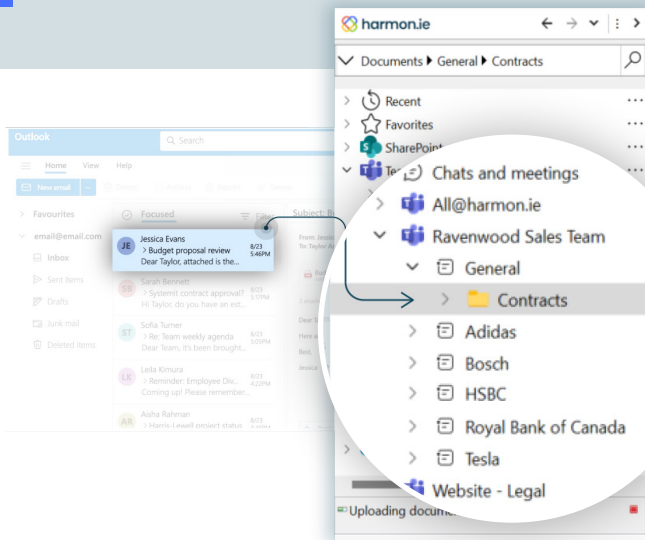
Outlook

Search

Home View Help

New email

Favourites

email@email.com

Inbox

Sent Items

Drafts

Junk mail

Deleted Items

Focused

Jessica Evans
> Budget proposal review
Dear Taylor, attached is the...
8/23 5:46PM

Sarah Bennett
> Systemit contract approval?
Hi Taylor, do you have an est...
8/23 5:51PM

Sofia Turner
> Re: Team weekly agenda
Dear Team, it's been brought...
8/23 5:05PM

Leila Kimura
> Reminder: Employee Div...
Coming up! Please remember...
8/23 4:22PM

Aisha Rahman
> Harris-Lewell project status
8/23 2:55PM

harmon.ie

Documents ▸ General ▸ Contracts

Recent

Favorites

SharePoint

Chats and meetings

All@harmon.ie

Ravenwood Sales Team

General

Contracts

Adidas

Bosch

HSBC

Royal Bank of Canada

Tesla

Website - Legal

Uploading docum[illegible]